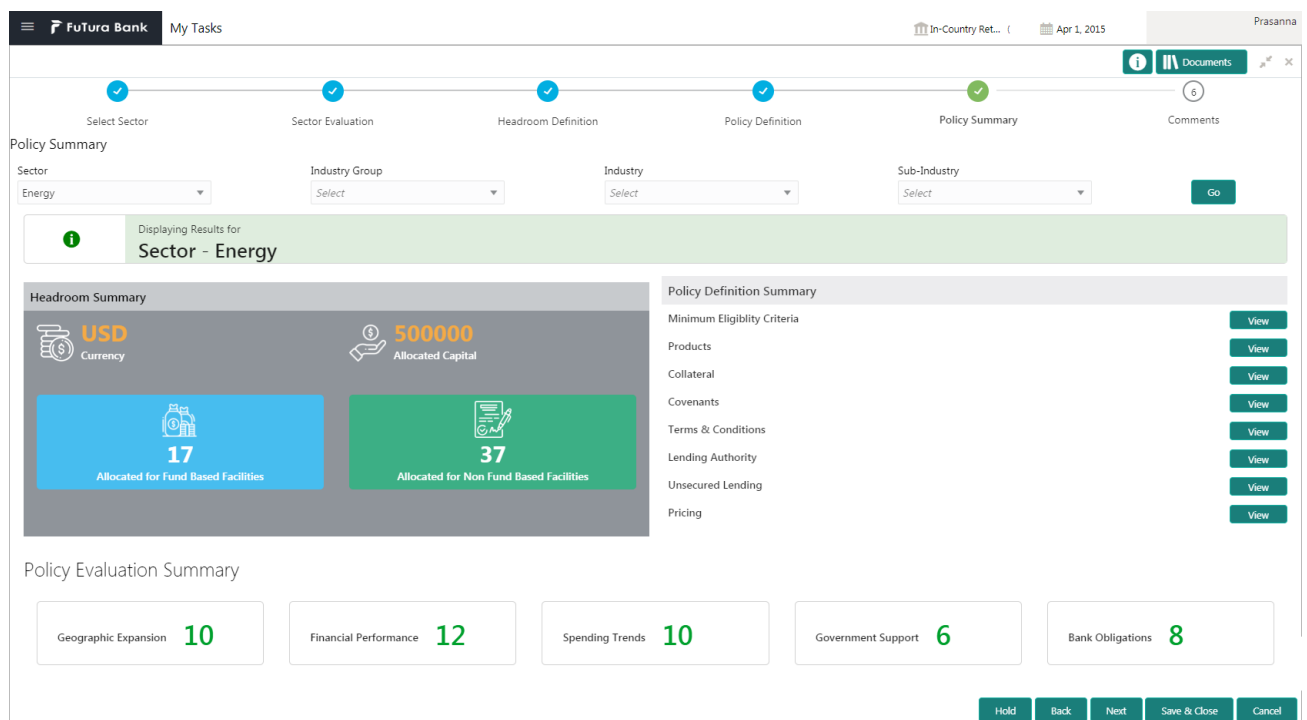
FuTura Bank My Tasks In-Country Ret... ( Apr 1, 2015 Prasanna

Documents

Select Sector Sector Evaluation Headroom Definition Policy Definition Policy Summary 6 Comments

Policy Summary

Sector
Energy

Industry Group
Select

Industry
Select

Sub-Industry
Select

Go

Displaying Results for
Sector - Energy

Headroom Summary

USD
Currency

500000
Allocated Capital

17
Allocated for Fund Based Facilities

37
Allocated for Non Fund Based Facilities

Policy Definition Summary

| | |
|---|---|
| Minimum Eligiblity Criteria | View |
| Products | View |
| Collateral | View |
| Covenants | View |
| Terms & Conditions | View |
| Lending Authority | View |
| Unsecured Lending | View |
| Pricing | View |

Policy Evaluation Summary

Geographic Expansion 10

Financial Performance 12

Spending Trends 10

Government Support 6

Bank Obligations 8

Hold Back Next Save & Close Cancel